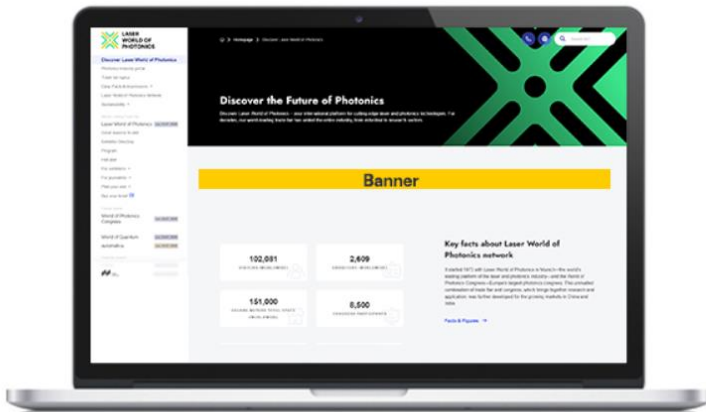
LASER WORLD OF PHOTONICS

Discover Laser World of Photonics

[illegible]

Laser World of Photonics

World of Photonics Congress

World of Quantum

automatica

Homepage > Discover Laser World of Photonics

Discover the Future of Photonics

Discover Laser World of Photonics – your international platform for cutting-edge laser and photonics technologies. For decades, our world-leading trade fair has united the entire industry, from industrial to research sectors.

Banner

102,081

2,609

151,000

8,500

Key facts about Laser World of Photonics network

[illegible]

Facts & Figures →